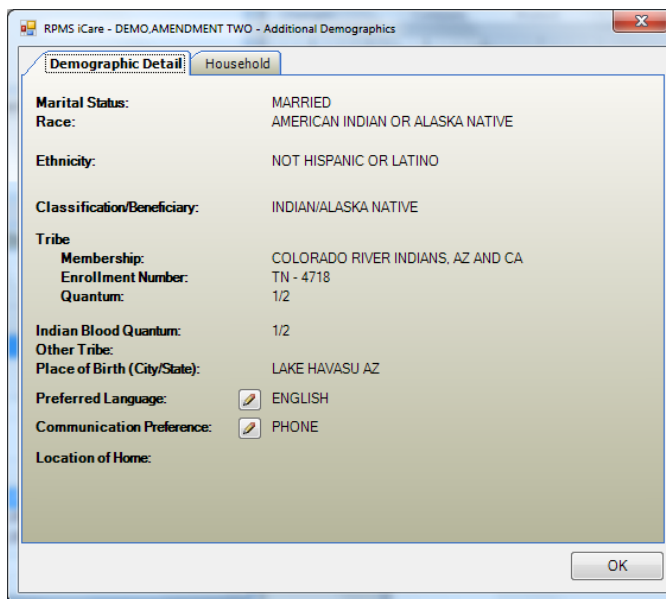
RPMS iCare - DEMO,AMENDMENT TWO - Additional Demographics

Demographic Detail
Household

Marital Status: MARRIED
Race: AMERICAN INDIAN OR ALASKA NATIVE

Ethnicity: NOT HISPANIC OR LATINO

Classification/Beneficiary: INDIAN/ALASKA NATIVE

Tribe
Membership: COLORADO RIVER INDIANS, AZ AND CA
Enrollment Number: TN - 4718
Quantum: 1/2

Indian Blood Quantum: 1/2
Other Tribe:
Place of Birth (City/State): LAKE HAVASU AZ

Preferred Language: ENGLISH
Communication Preference: PHONE

Location of Home:

OK